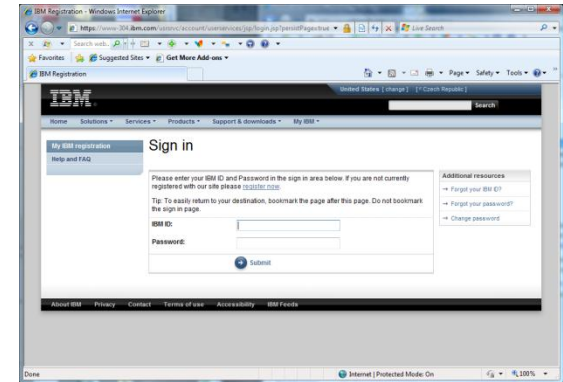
IBM Registration - Windows Internet Explorer

https://www-304.ibm.com/usrsrvc/account/userservices/jsp/login.jsp?persistPage=true

Live Search

Search web...

Favorites | Suggested Sites ▾ | Get More Add-ons ▾

IBM Registration

Page ▾ Safety ▾ Tools ▾

IBM

United States [change] [Czech Republic]

Search

Home | Solutions ▾ | Services ▾ | Products ▾ | Support & downloads ▾ | My IBM ▾

My IBM registration

Help and FAQ

Sign in

Please enter your IBM ID and Password in the sign in area below. If you are not currently registered with our site please register now.

Tip: To easily return to your destination, bookmark the page after this page. Do not bookmark the sign in page.

IBM ID:

Password:

Submit

Additional resources

→ Forgot your IBM ID?

→ Forgot your password?

→ Change password

About IBM | Privacy | Contact | Terms of use | Accessibility | IBM Feeds

Done

Internet | Protected Mode: On

100%